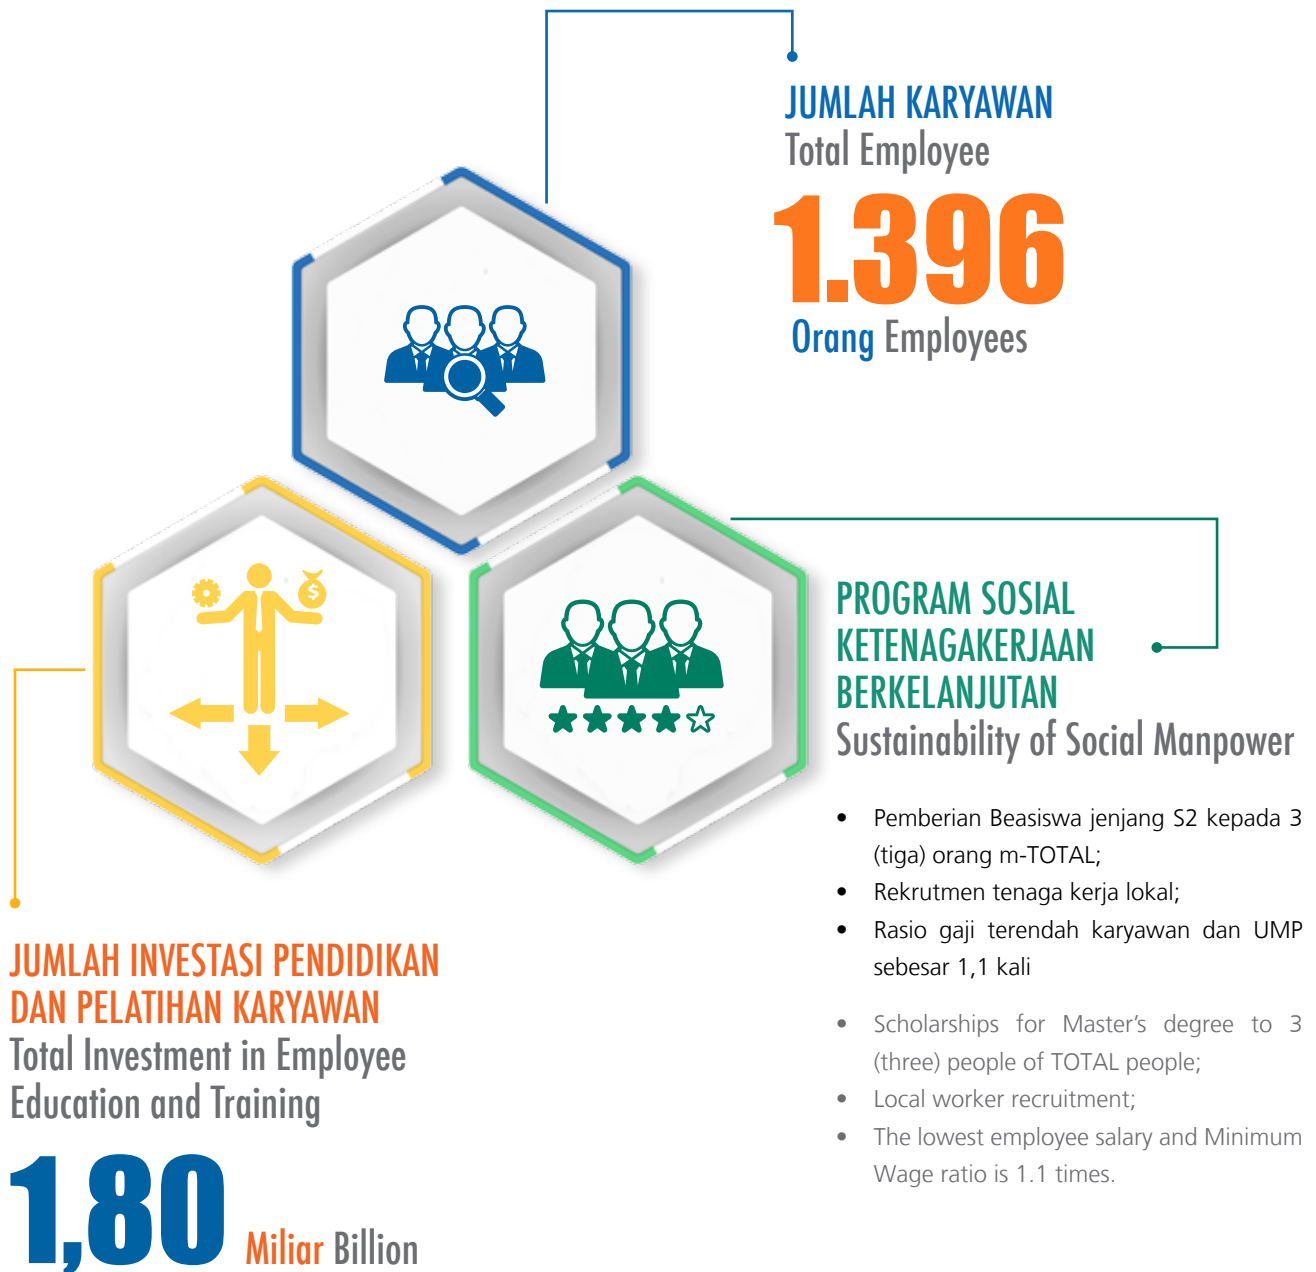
JUMLAH KARYAWAN
Total Employee

1.396

Orang Employees

PROGRAM SOSIAL KETENAGAKERJAAN BERKELANJUTAN
Sustainability of Social Manpower

- Pemberian Beasiswa jenjang S2 kepada 3 (tiga) orang m-TOTAL;
- Rekrutmen tenaga kerja lokal;
- Rasio gaji terendah karyawan dan UMP sebesar 1,1 kali

- Scholarships for Master's degree to 3 (three) people of TOTAL people;
- Local worker recruitment;
- The lowest employee salary and Minimum Wage ratio is 1.1 times.

JUMLAH INVESTASI PENDIDIKAN DAN PELATIHAN KARYAWAN
Total Investment in Employee Education and Training

1,80 Miliar Billion